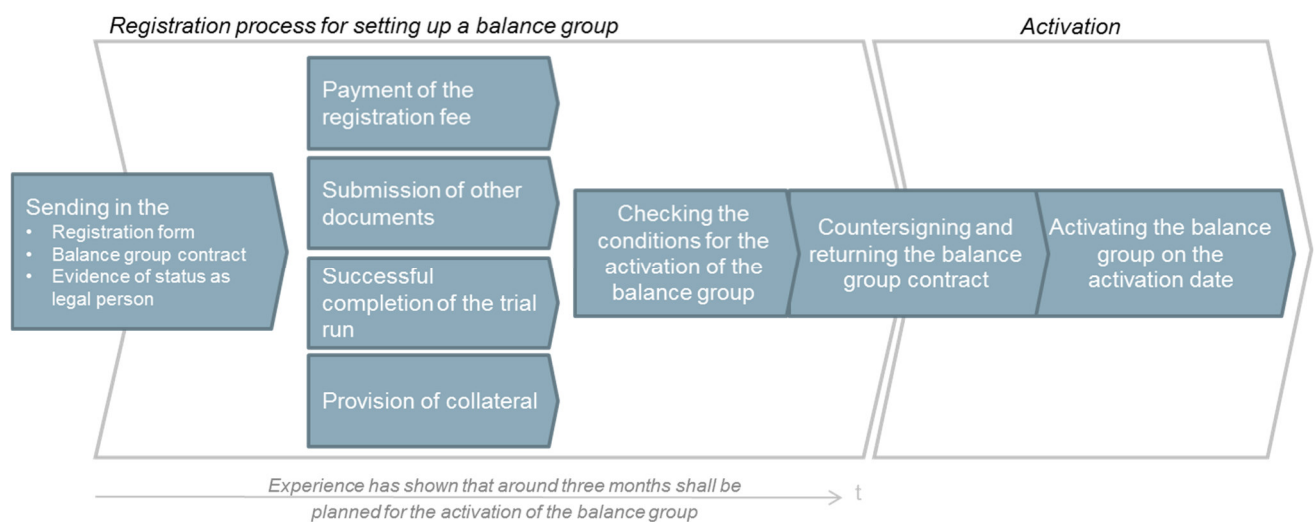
Registration process for setting up a balance group

Activation

Sending in the
• Registration form
• Balance group contract
• Evidence of status as legal person

Payment of the registration fee

Submission of other documents

Successful completion of the trial run

Provision of collateral

Checking the conditions for the activation of the balance group

Countersigning and returning the balance group contract

Activating the balance group on the activation date

Experience has shown that around three months shall be planned for the activation of the balance group

t